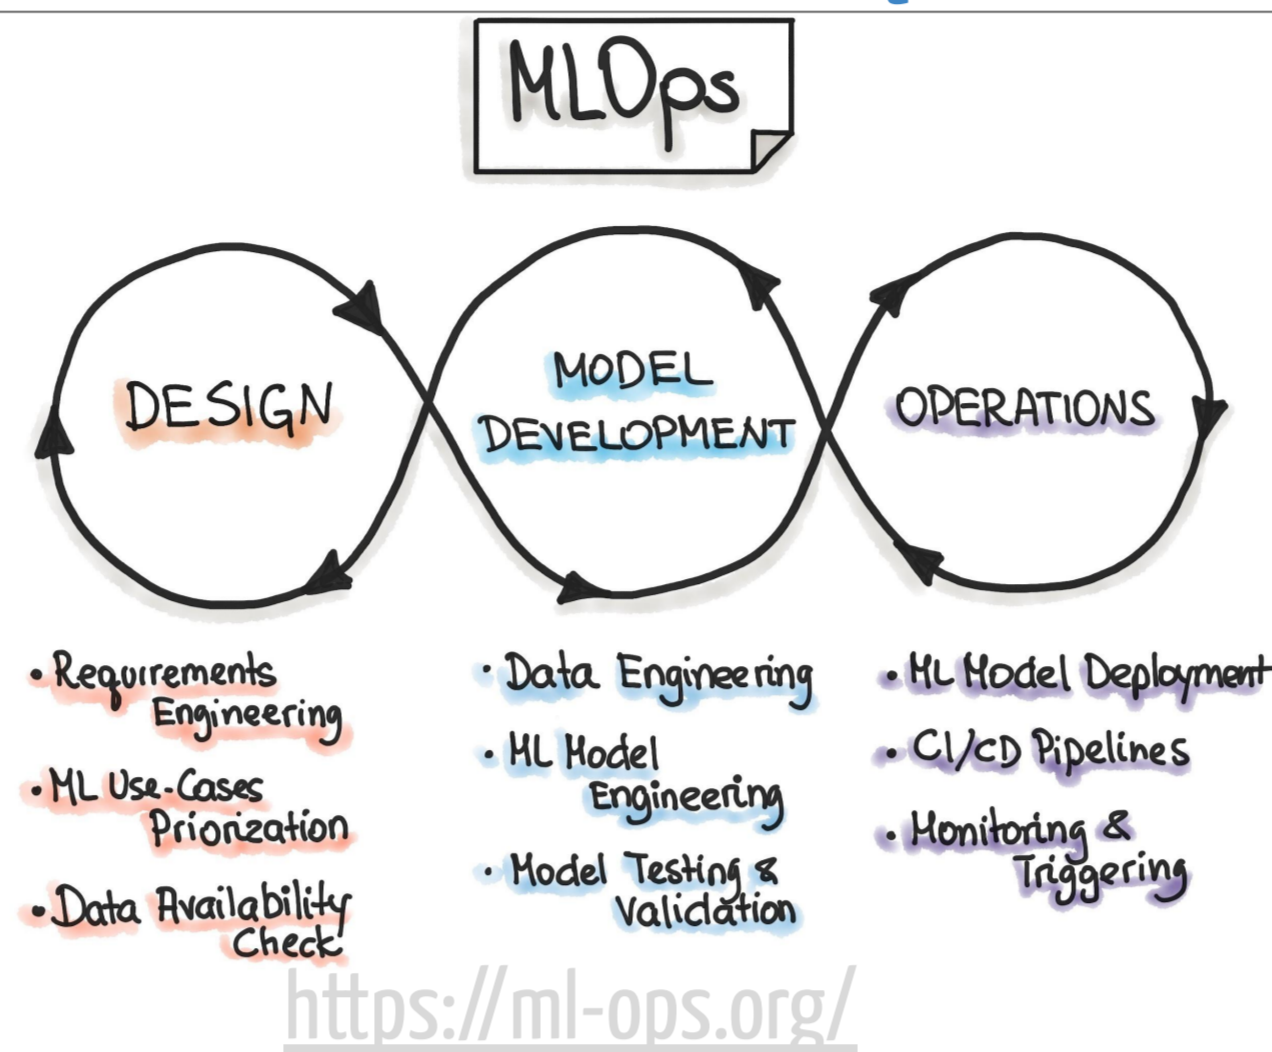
MLOps

DESIGN

MODEL DEVELOPMENT

OPERATIONS

• Requirements Engineering

• ML Use-Cases Priorization

• Data Availability Check

• Data Engineering

• ML Model Engineering

• Model Testing & Validation

• ML Model Deployment

• CI/CD Pipelines

• Monitoring & Triggering

https://ml-ops.org/